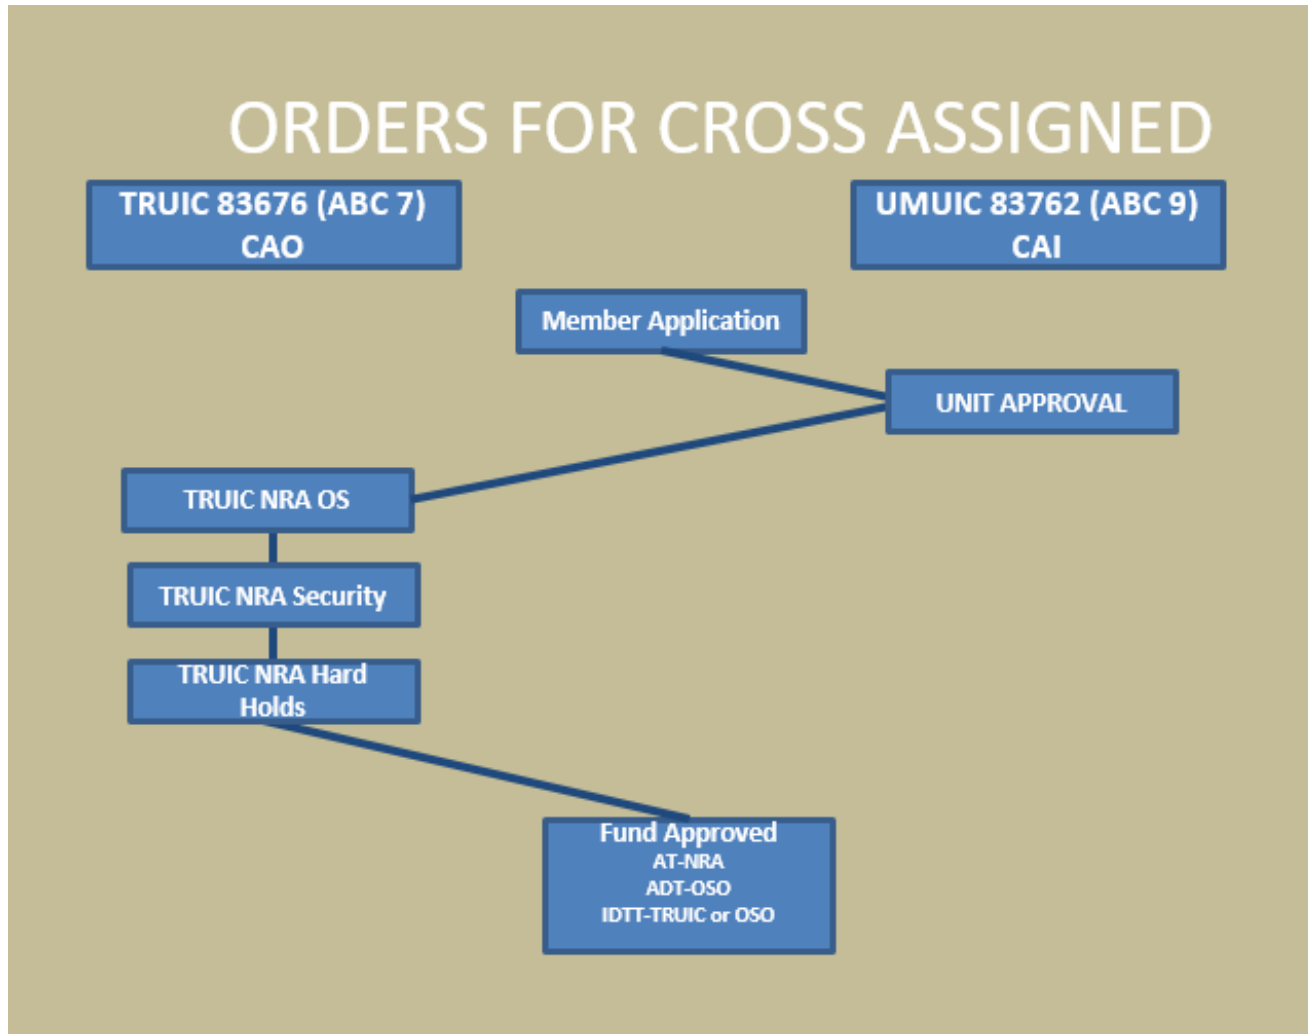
ORDERS FOR CROSS ASSIGNED

TRUIC 83676 (ABC 7)
CAO

UMUIC 83762 (ABC 9)
CAI

Member Application

UNIT APPROVAL

TRUIC NRA OS

TRUIC NRA Security

TRUIC NRA Hard Holds

Fund Approved
AT-NRA
ADT-OSO
IDTT-TRUIC or OSO